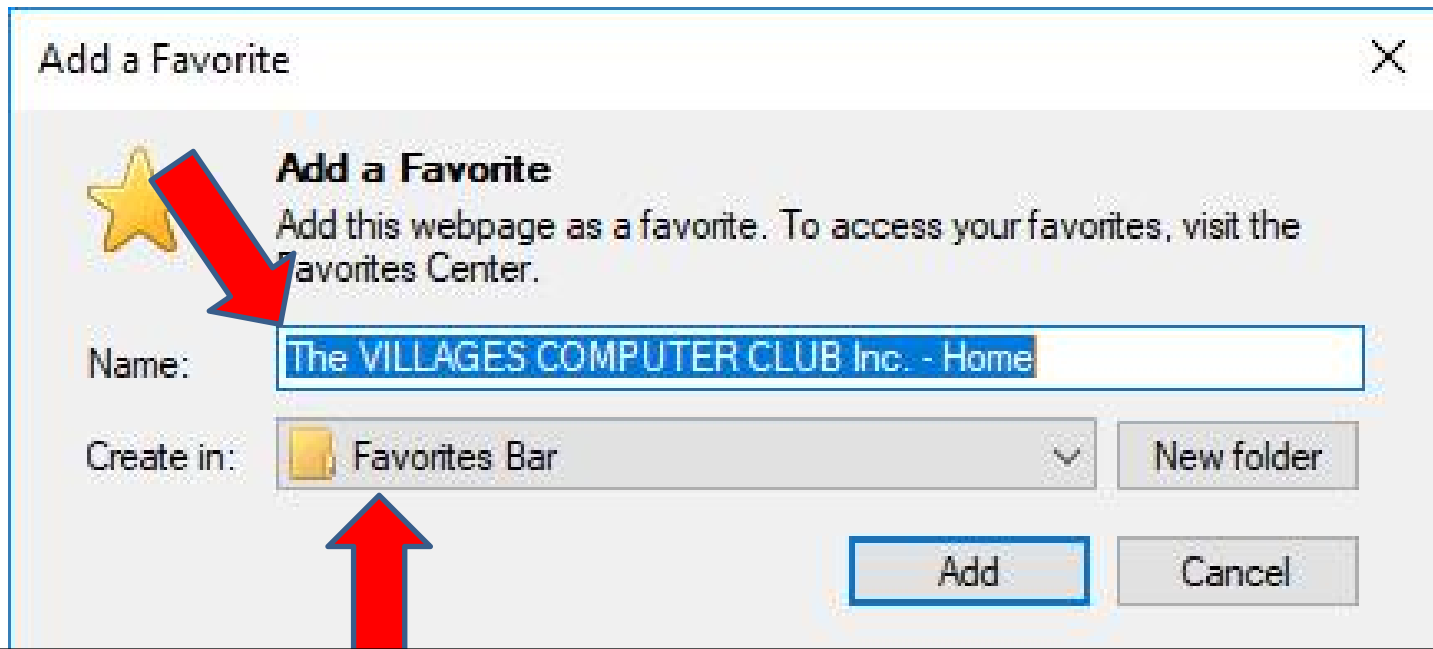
Add a Favorite

X

Add a Favorite

Add this webpage as a favorite. To access your favorites, visit the Favorites Center.

Name: The VILLAGES COMPUTER CLUB Inc. - Home

Create in: Favorites Bar

New folder

Add

Cancel